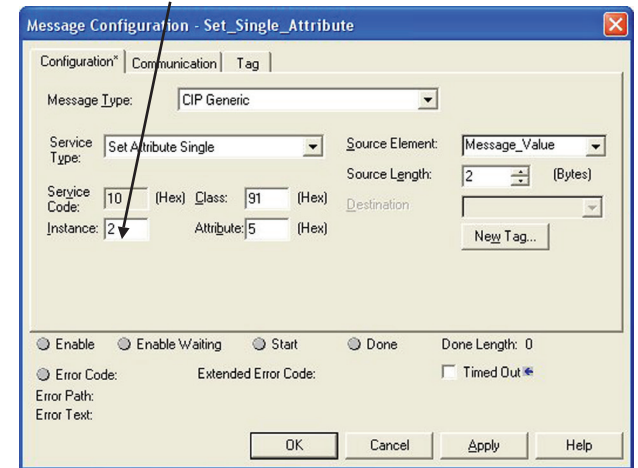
Message Configuration - Set_Single_Attribute

Configuration* | Communication | Tag

Message Type: CIP Generic

Service Type: Set Attribute Single

Source Element: Message_Value

Source Length: 2 (Bytes)

Service Code: 10 (Hex) Class: 91 (Hex)

Destination

Instance: 2 Attribute: 5 (Hex)

New Tag...

Enable Enable Waiting Start Done Done Length: 0

Error Code: Extended Error Code: Timed Out

Error Path:
Error Text:

OK Cancel Apply Help